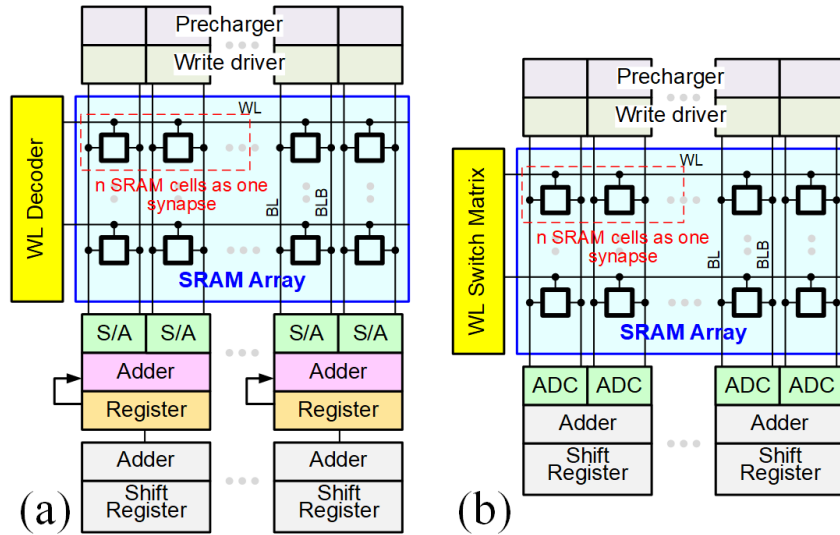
Precharger
Write driver
WL Decoder
WL
n SRAM cells as one synapse
BL
BLB
SRAM Array
S/A S/A
S/A S/A
Adder
Register
Adder
Register
Adder
Shift Register
Adder
Shift Register
(a)

Precharger
Write driver
WL Switch Matrix
WL
n SRAM cells as one synapse
BL
BLB
SRAM Array
ADC ADC
ADC ADC
Adder
Shift Register
Adder
Shift Register
(b)